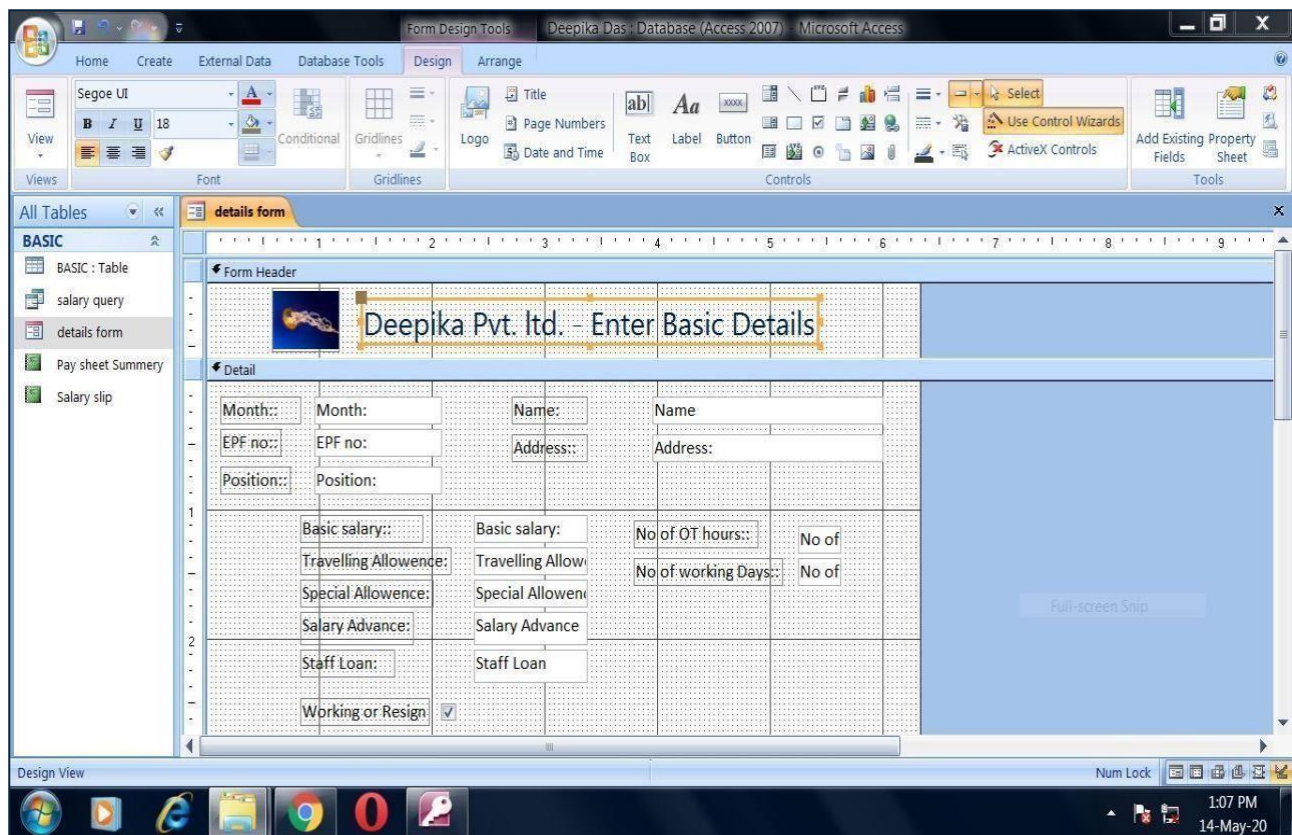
Form Design Tools Deepika Das : Database (Access 2007) - Microsoft Access

Home Create External Data Database Tools Design Arrange

View
Views

Segoe UI
B I U 18
Font

Conditional

Gridlines
Gridlines

Logo
Title
Page Numbers
Date and Time

Text Box
Label
Button
Select
Use Control Wizards
ActiveX Controls
Controls

Add Existing Fields
Property Sheet
Tools

All Tables
BASIC
BASIC : Table
salary query
details form
Pay sheet Summery
Salary slip

details form

Form Header

Deepika Pvt. ltd. - Enter Basic Details

Detail

Month:: Month:
EPF no:: EPF no:
Position:: Position:
Name: Name
Address:: Address:

Basic salary:: Basic salary:
Travelling Allowence: Travelling Allow
Special Allowence: Special Allowen
Salary Advance: Salary Advance
Staff Loan: Staff Loan
Working or Resign

No of OT hours:: No of
No of working Days:: No of

Full-screen Snip

Design View
Num Lock

1:07 PM
14-May-20